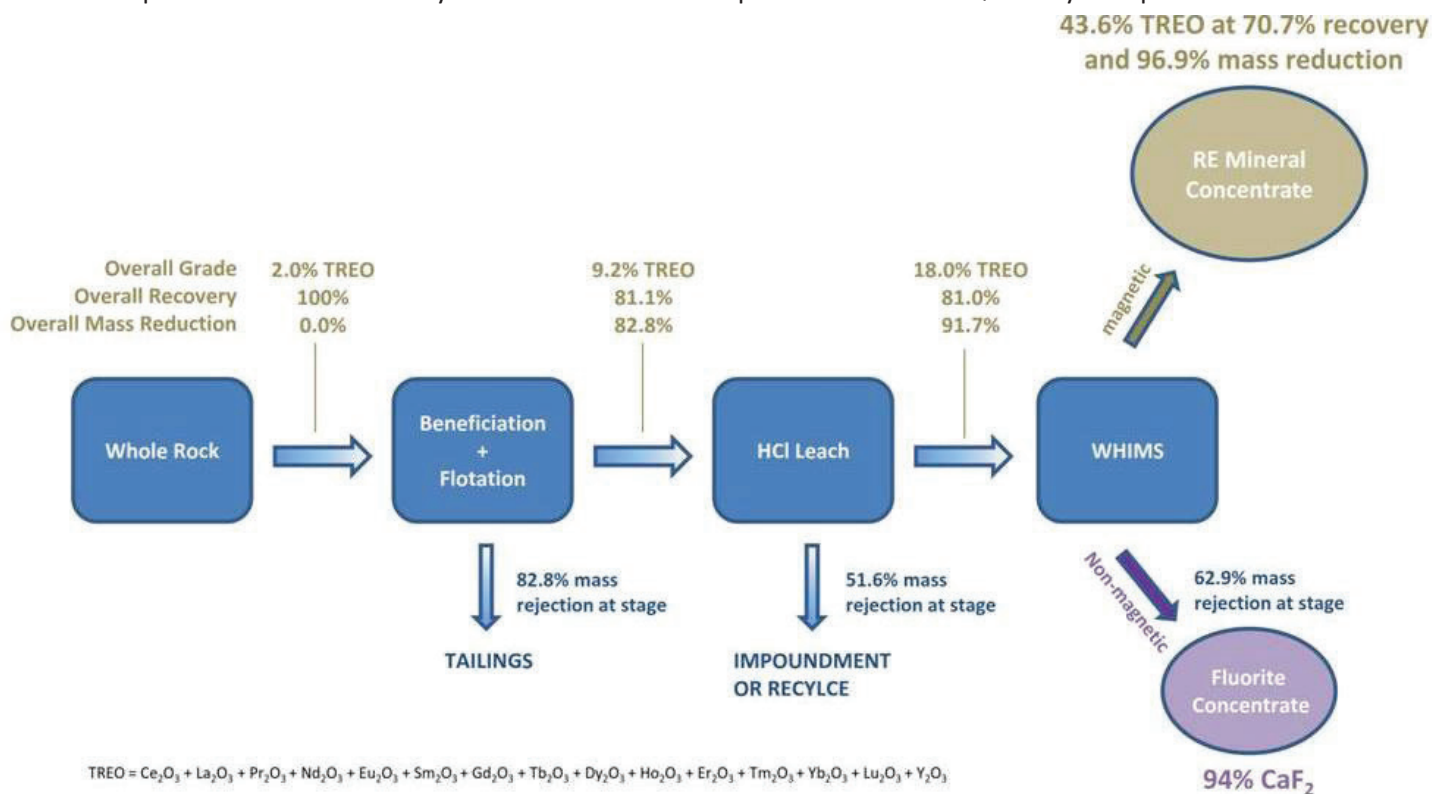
43.6% TREO at 70.7% recovery and 96.9% mass reduction

RE Mineral Concentrate

Overall Grade
Overall Recovery
Overall Mass Reduction

2.0% TREO
100%
0.0%

9.2% TREO
81.1%
82.8%

18.0% TREO
81.0%
91.7%

magnetic

Whole Rock

Beneficiation + Flotation

HCl Leach

WHIMS

82.8% mass rejection at stage

TAILINGS

51.6% mass rejection at stage

IMPOUNDMENT OR RECYLCE

Non-magnetic

62.9% mass rejection at stage

Fluorite Concentrate

94% $CaF_2$

TREO = $Ce_2O_3 + La_2O_3 + Pr_2O_3 + Nd_2O_3 + Eu_2O_3 + Sm_2O_3 + Gd_2O_3 + Tb_2O_3 + Dy_2O_3 + Ho_2O_3 + Er_2O_3 + Tm_2O_3 + Yb_2O_3 + Lu_2O_3 + Y_2O_3$